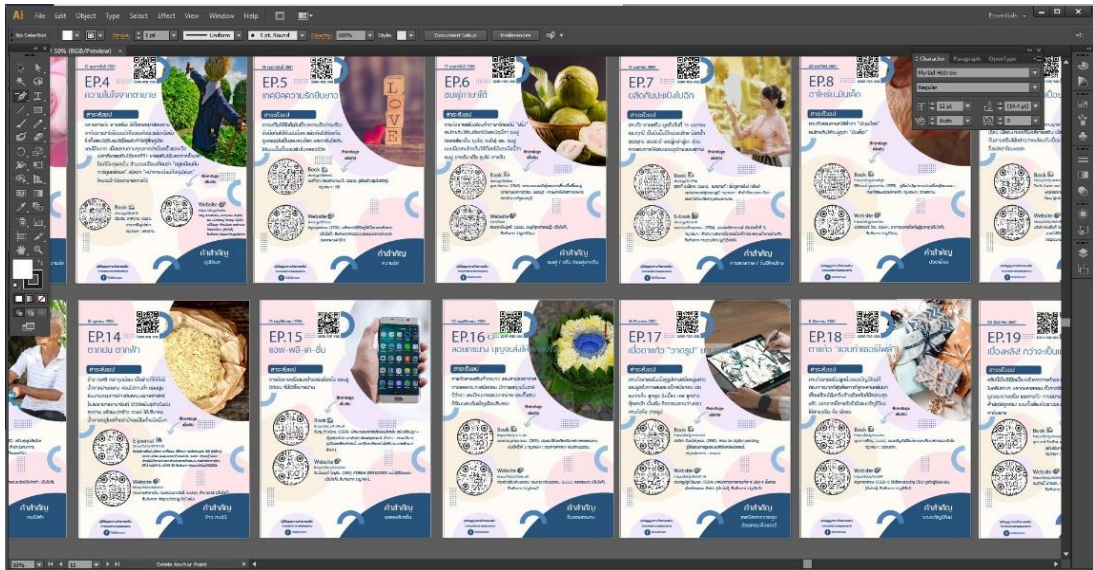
Ai File Edit Object Type Select Effect View Window Help

Essentials

No Selection

Stroke: 1 pt

Uniform

5 pt. Round

Opacity: 100%

Style:

Document Setup

Preferences

50% (RGB/Preview)

Character Paragraph OpenType

Myriad Hebrew

Regular

12 pt

(14.4 pt)

Auto

0

EP.4

EP.5

EP.6

EP.7

EP.8

EP.14

EP.15

EP.16

EP.17

EP.18

EP.19

Book

Website

E-journal

คำสำคัญ

สาระสังเขป

50%

Direct Anchor Point